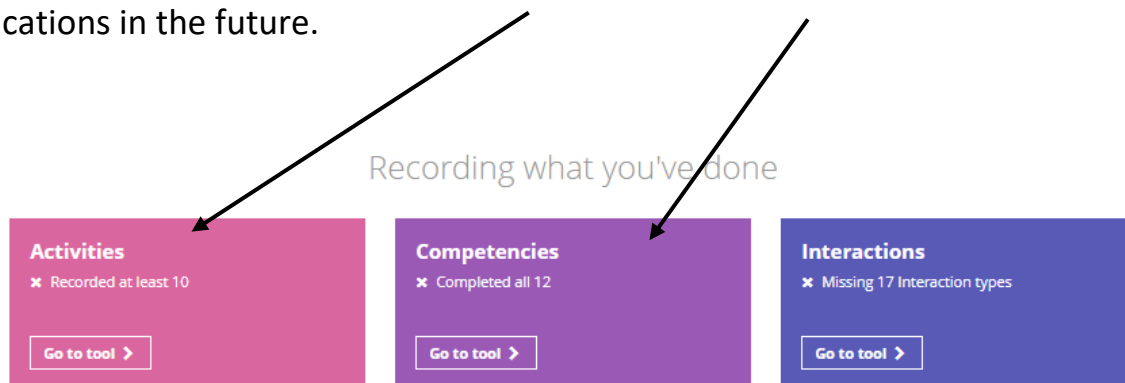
cations in the future.

Recording what you've done

Activities
✖ Recorded at least 10
Go to tool >

Competencies
✖ Completed all 12
Go to tool >

Interactions
✖ Missing 17 Interaction types
Go to tool >